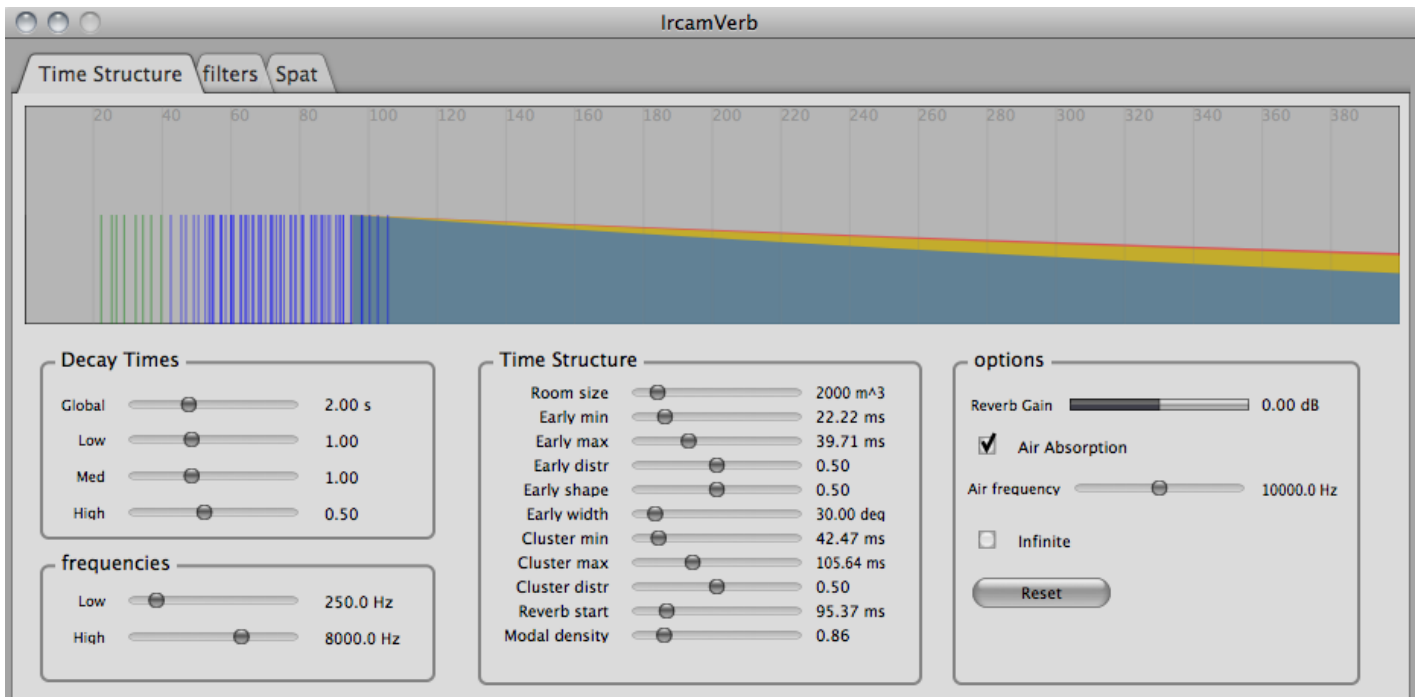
IrcamVerb

Time Structure filters Spat

20 40 60 80 100 120 140 160 180 200 220 240 260 280 300 320 340 360 380

Decay Times
Global 2.00 s
Low 1.00
Med 1.00
High 0.50

frequencies
Low 250.0 Hz
High 8000.0 Hz

Time Structure
Room size 2000 m^3
Early min 22.22 ms
Early max 39.71 ms
Early distr 0.50
Early shape 0.50
Early width 30.00 deg
Cluster min 42.47 ms
Cluster max 105.64 ms
Cluster distr 0.50
Reverb start 95.37 ms
Modal density 0.86

options
Reverb Gain 0.00 dB
Air Absorption
Air frequency 10000.0 Hz
Infinite
Reset